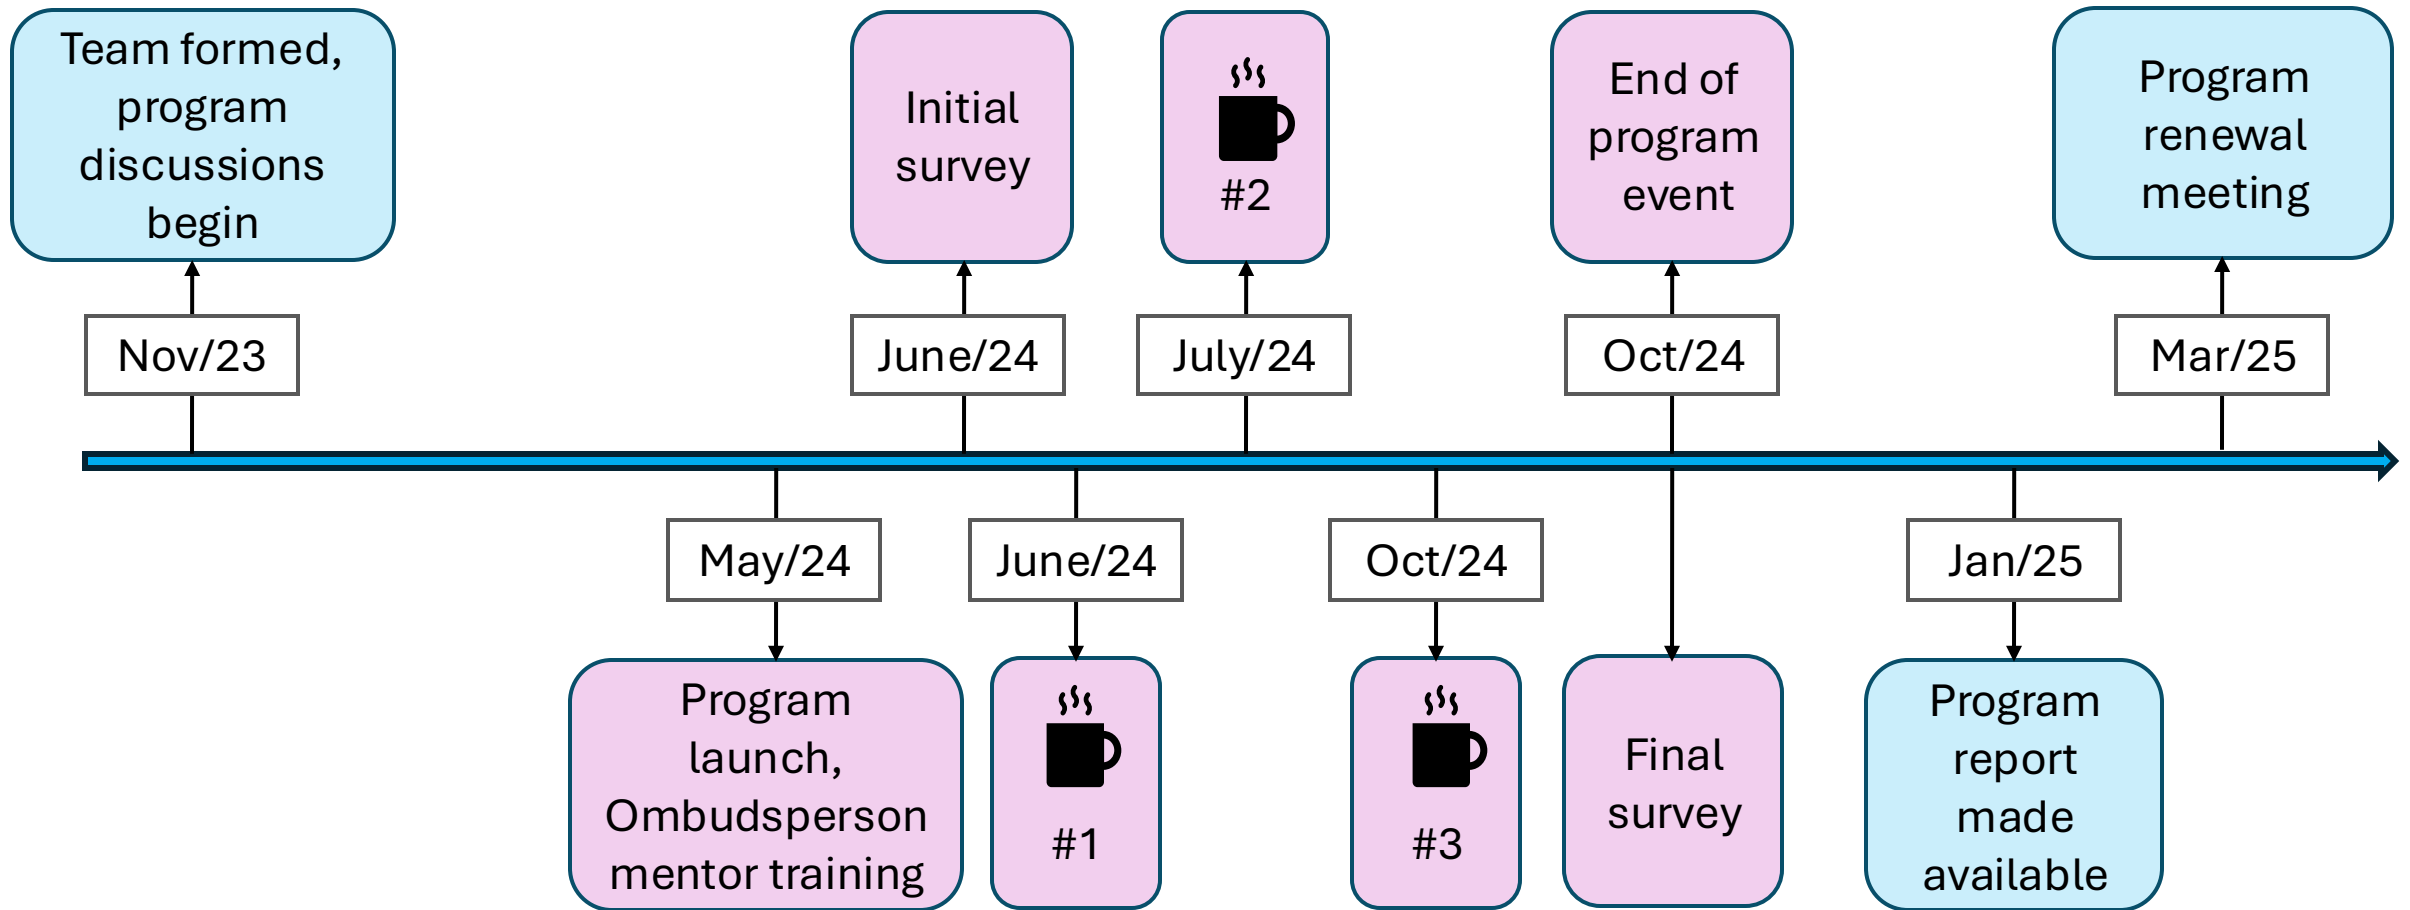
Team formed, program discussions begin

Nov/23

Initial survey

June/24

#2

July/24

End of program event

Oct/24

Program renewal meeting

Mar/25

May/24

Program launch, Ombudsperson mentor training

June/24

#1

Oct/24

#3

Final survey

Jan/25

Program report made available